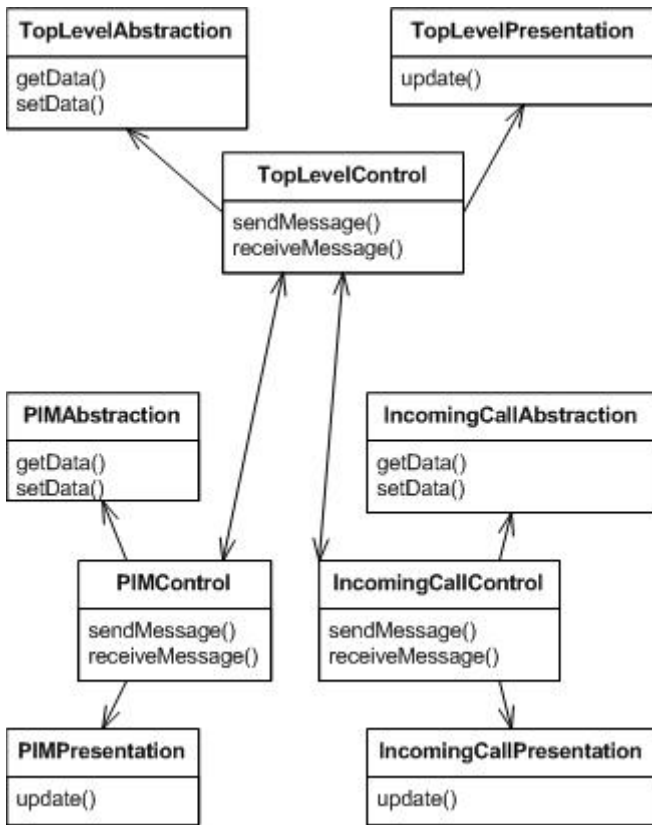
TopLevelAbstraction
getData()
setData()

TopLevelPresentation
update()

TopLevelControl
sendMessage()
receiveMessage()

PIMAbstraction
getData()
setData()

IncomingCallAbstraction
getData()
setData()

PIMControl
sendMessage()
receiveMessage()

IncomingCallControl
sendMessage()
receiveMessage()

PIMPresentation
update()

IncomingCallPresentation
update()